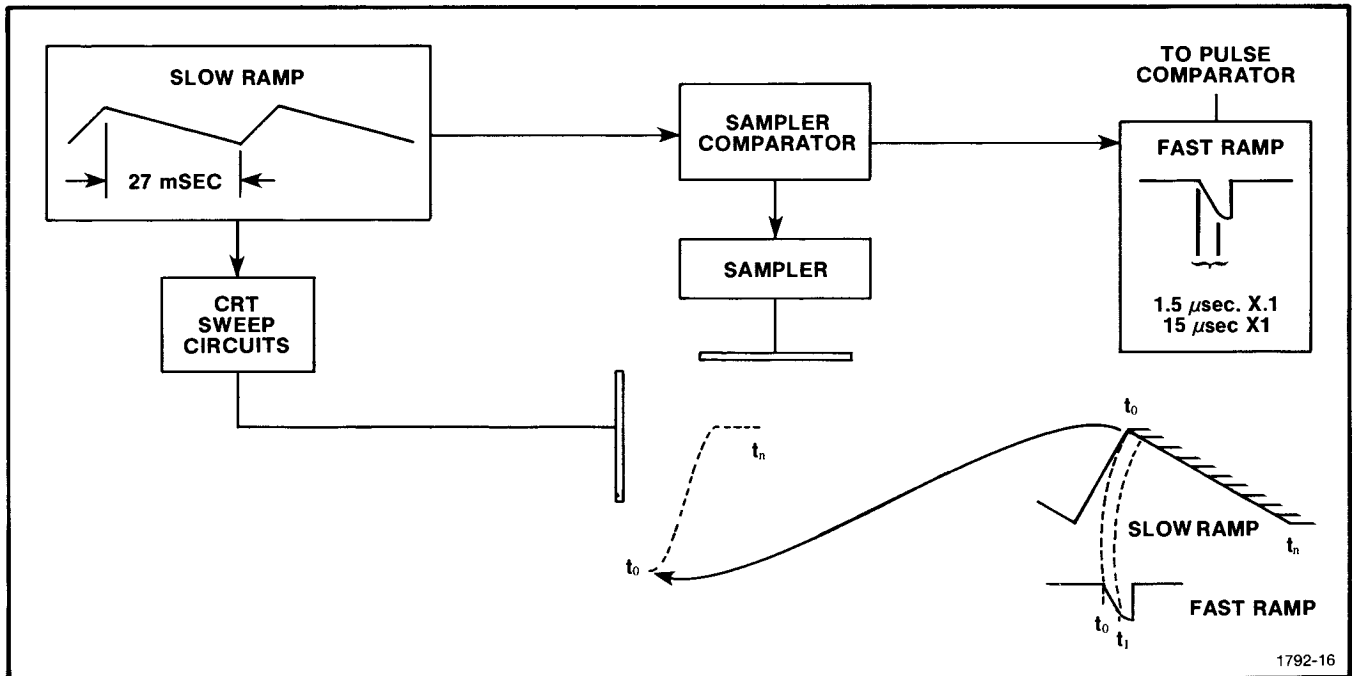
SLOW RAMP

27 mSEC

SAMPLER COMPARATOR

TO PULSE COMPARATOR

FAST RAMP

1.5 $\mu$sec. X.1
15 $\mu$sec X1

SAMPLER

CRT SWEEP CIRCUITS

$t_n$

$t_0$

$t_0$

SLOW RAMP

$t_n$

FAST RAMP

$t_0$ $t_1$

1792-16